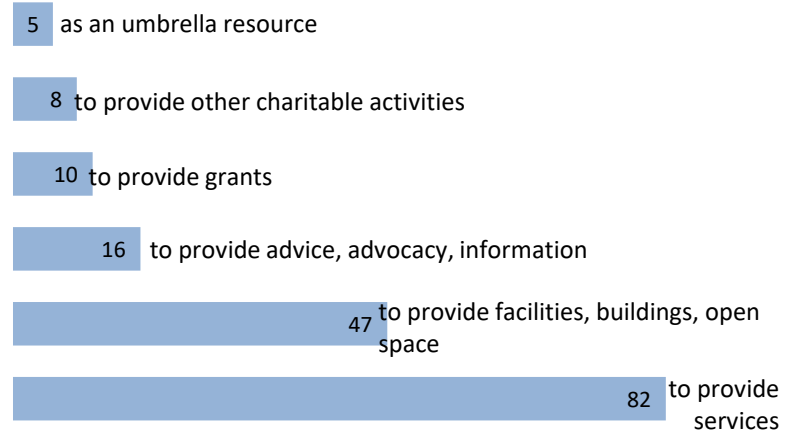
5 as an umbrella resource

8 to provide other charitable activities

10 to provide grants

16 to provide advice, advocacy, information

47 to provide facilities, buildings, open space

82 to provide services